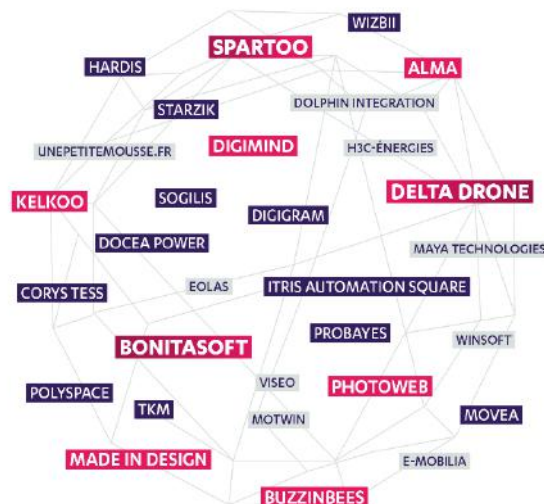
WIZBII
SPARTOO
HARDIS
ALMA
STARZIK
DOLPHIN INTEGRATION
UNEPETITEMOUSSE.FR
DIGIMIND
H3C-ÉNERGIES
KELKOO
SOGILIS
DELTA DRONE
DIGIGRAM
DOCEA POWER
MAYA TECHNOLOGIES
CORYS TESS
EOLAS
ITRIS AUTOMATION SQUARE
PROBAYES
WINSOFT
BONITASOFT
VISEO
PHOTOWEB
POLYSPACE
TKM
MOTWIN
MOVEA
MADE IN DESIGN
E-MOBILIA
BUZZINBEES